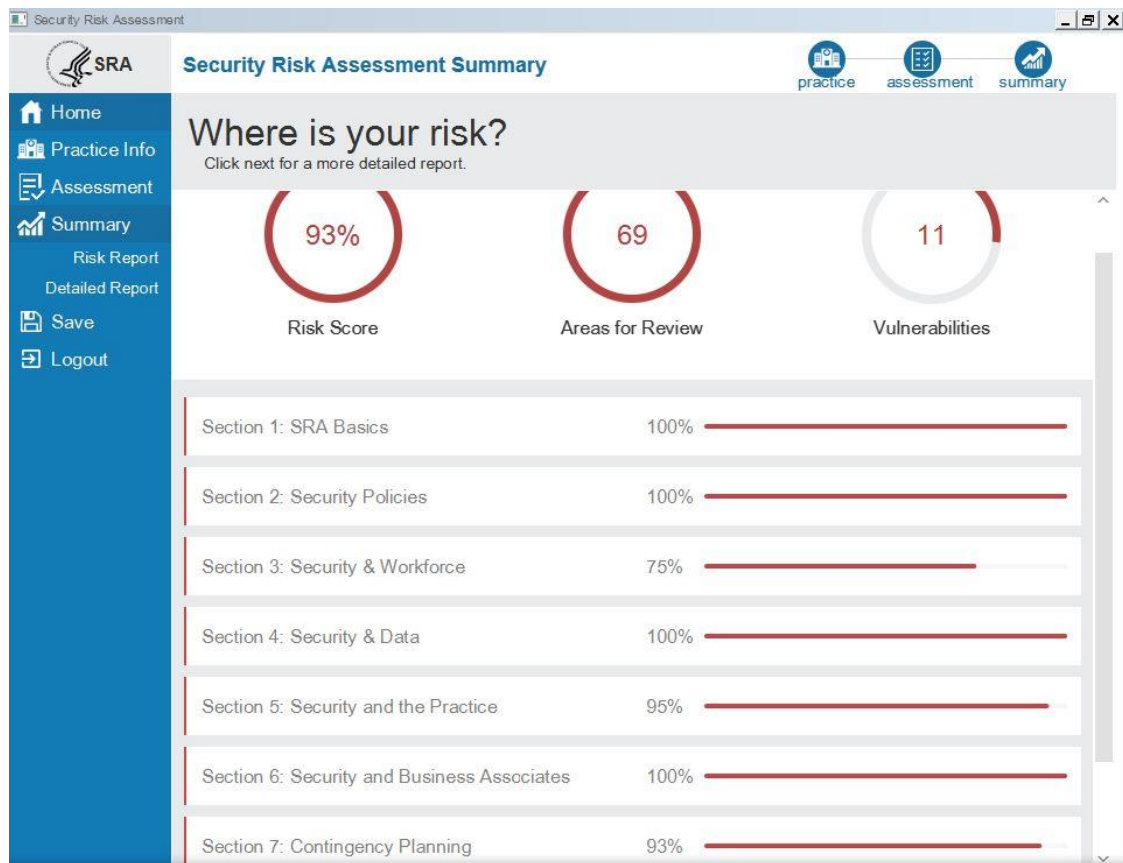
Security Risk Assessment

SRA

Security Risk Assessment Summary

practice
assessment
summary

Home
Practice Info
Assessment
Summary
Risk Report
Detailed Report
Save
Logout

Where is your risk?
Click next for a more detailed report.

93%
Risk Score

69
Areas for Review

11
Vulnerabilities

Section 1: SRA Basics 100%

Section 2: Security Policies 100%

Section 3: Security & Workforce 75%

Section 4: Security & Data 100%

Section 5: Security and the Practice 95%

Section 6: Security and Business Associates 100%

Section 7: Contingency Planning 93%